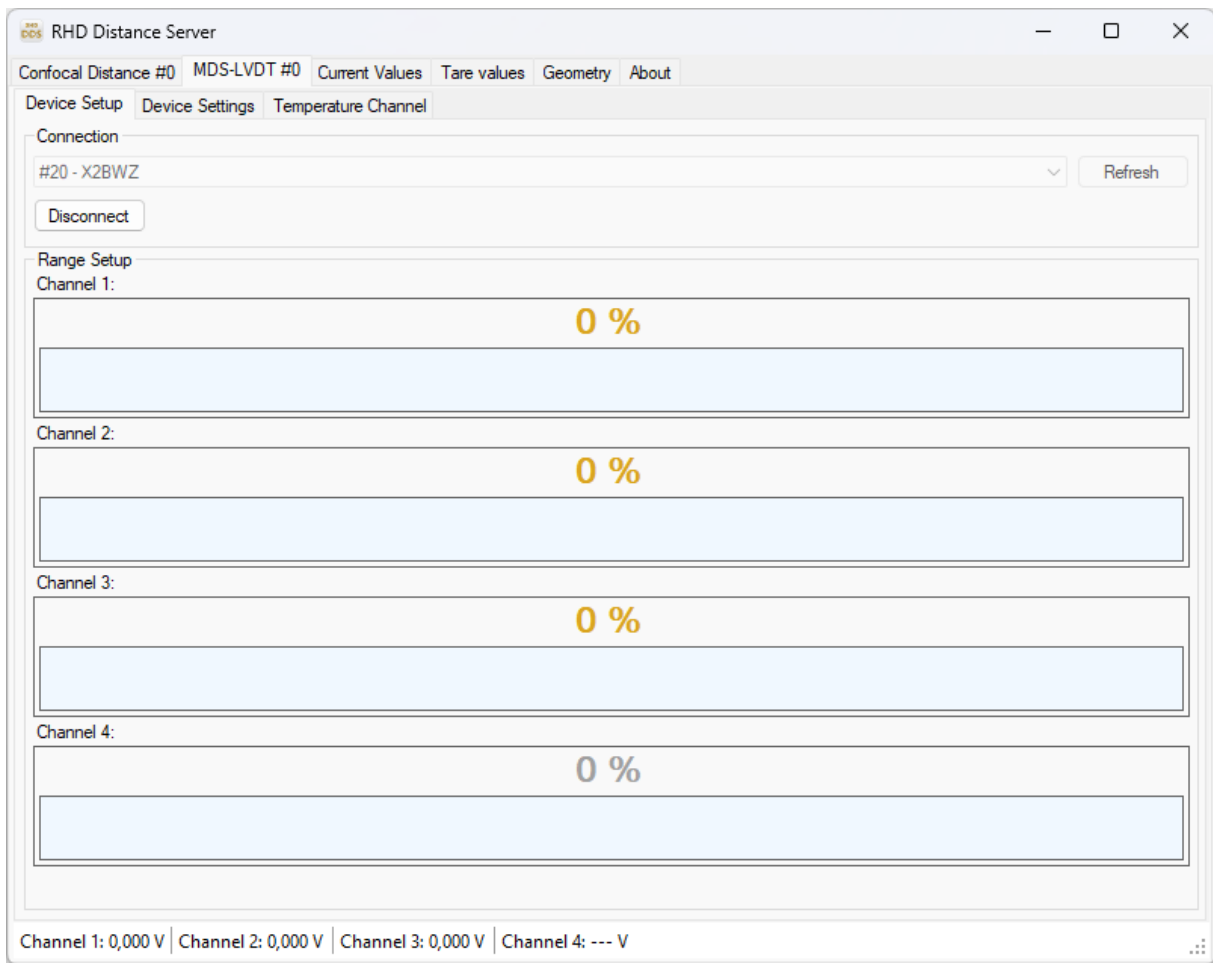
RHD Distance Server

Confocal Distance #0 | MDS-LVDT #0 | Current Values | Tare values | Geometry | About

Device Setup | Device Settings | Temperature Channel

Connection

#20 - X2BWZ

Refresh

Disconnect

Range Setup

Channel 1:

0 %

Channel 2:

0 %

Channel 3:

0 %

Channel 4:

0 %

Channel 1: 0,000 V | Channel 2: 0,000 V | Channel 3: 0,000 V | Channel 4: --- V